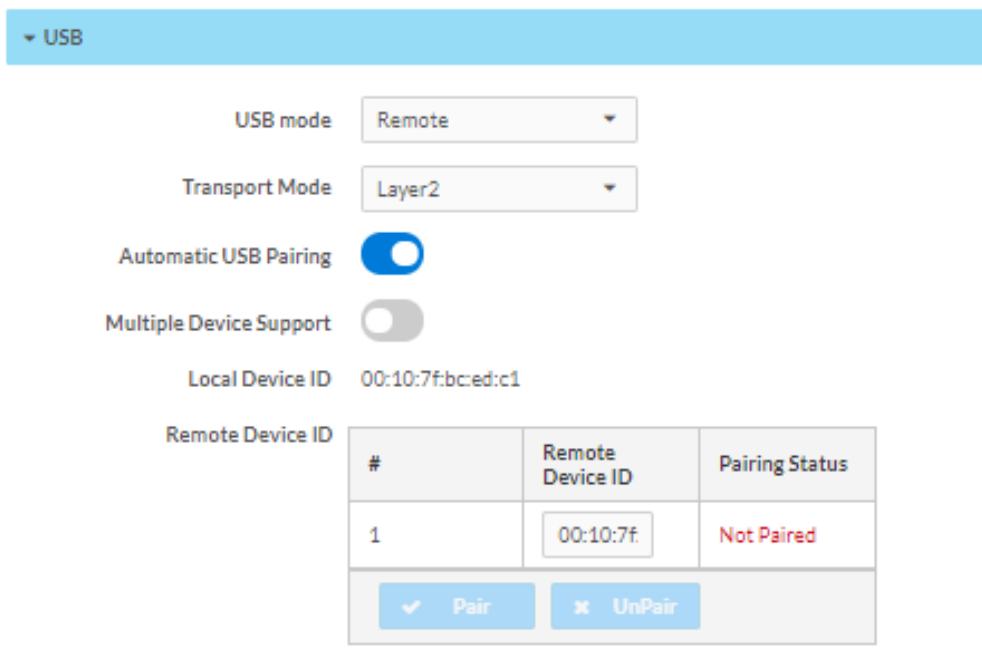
USB

USB mode Remote

Transport Mode Layer2

Automatic USB Pairing

Multiple Device Support

Local Device ID 00:10:7f:bc:ed:c1

Remote Device ID

| # | Remote Device ID | Pairing Status |
|---|---|---|
| 1 | 00:10:7f. | Not Paired |

Pair UnPair